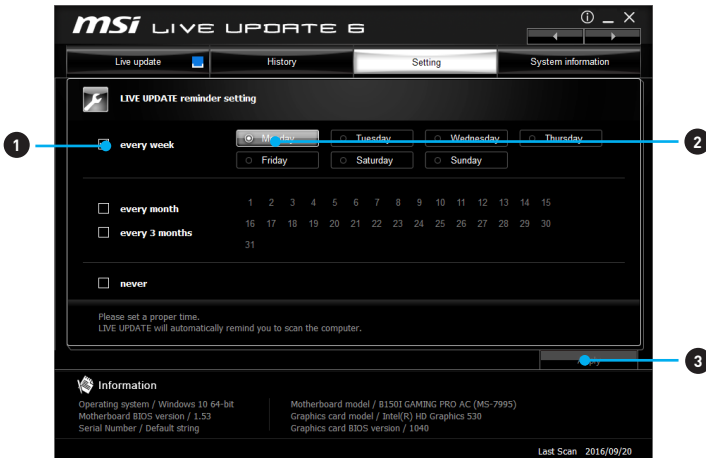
msi LIVE UPDATE 6

Live update
History
Setting
System information

LIVE UPDATE reminder setting

1
every week
Monday
Tuesday
Wednesday
Thursday
Friday
Saturday
Sunday
2

every month
every 3 months
1 2 3 4 5 6 7 8 9 10 11 12 13 14 15
16 17 18 19 20 21 22 23 24 25 26 27 28 29 30
31

never

Please set a proper time.
LIVE UPDATE will automatically remind you to scan the computer.

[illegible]
3

Information
Operating system / Windows 10 64-bit
Motherboard BIOS version / 1.53
Serial Number / Default string
Motherboard model / B150I GAMING PRO AC (MS-7995)
Graphics card model / Intel(R) HD Graphics 530
Graphics card BIOS version / 1040

Last Scan 2016/09/20